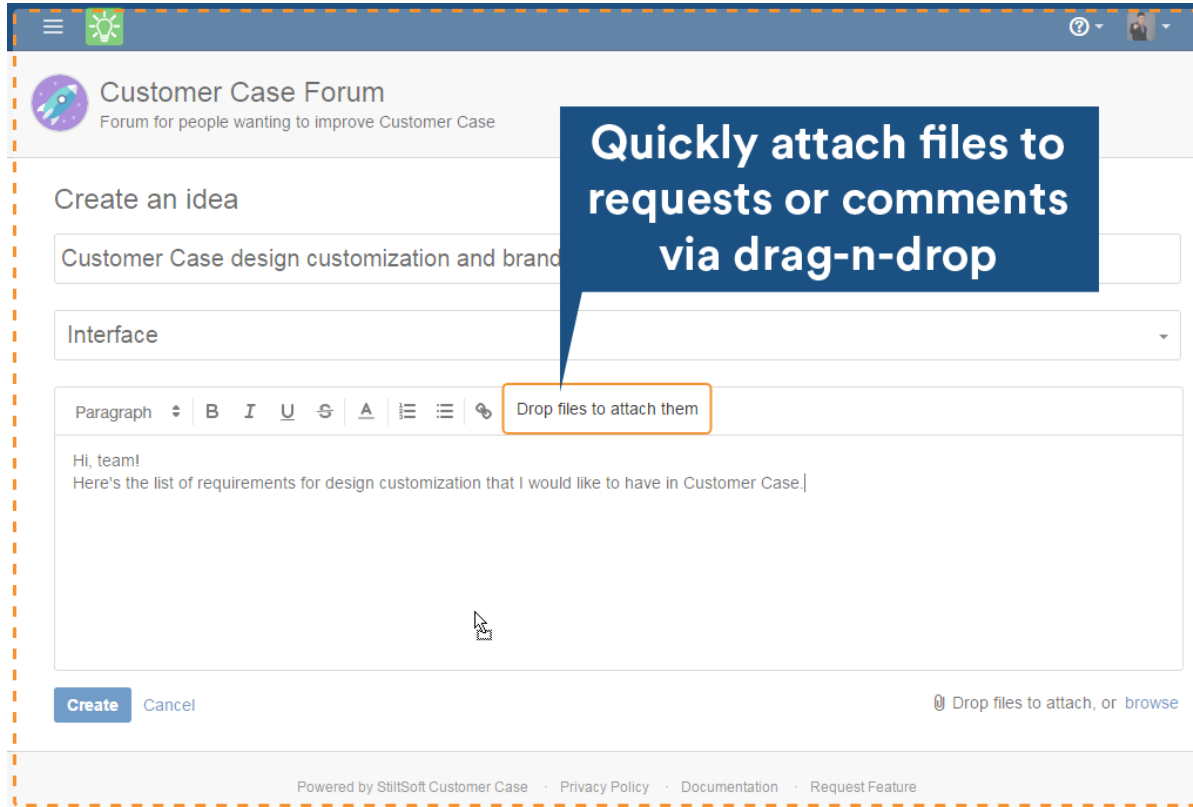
Customer Case Forum
Forum for people wanting to improve Customer Case

Quickly attach files to requests or comments via drag-n-drop

Create an idea

Customer Case design customization and brand

Interface

Paragraph B I U S A Drop files to attach them

Hi, team!
Here's the list of requirements for design customization that I would like to have in Customer Case.

Create Cancel

Drop files to attach, or browse

Powered by StiltSoft Customer Case · Privacy Policy · Documentation · Request Feature